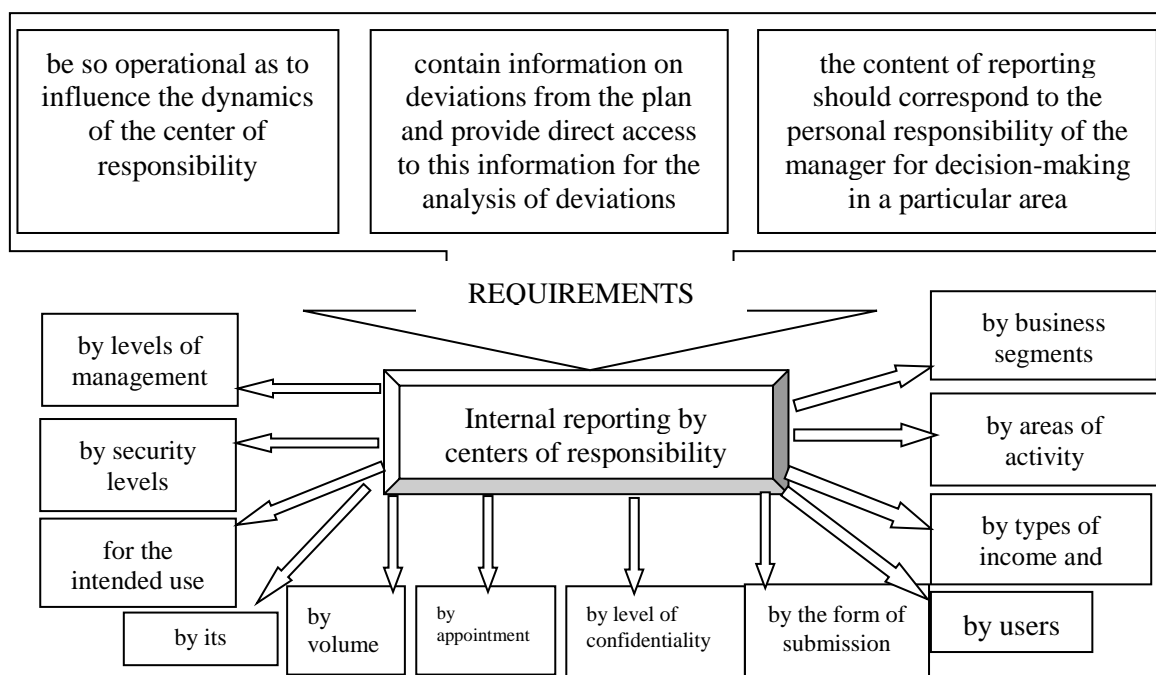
be so operational as to influence the dynamics of the center of responsibility

contain information on deviations from the plan and provide direct access to this information for the analysis of deviations

the content of reporting should correspond to the personal responsibility of the manager for decision-making in a particular area

REQUIREMENTS

by levels of management

by security levels

for the intended use

by its

Internal reporting by centers of responsibility

by business segments

by areas of activity

by types of income and

by volume

by appointment

by level of confidentiality

by the form of submission

by users